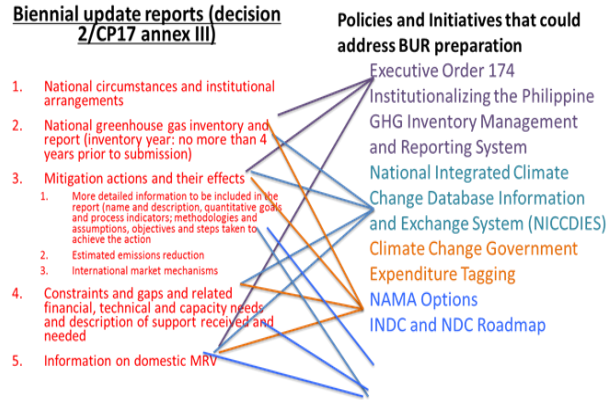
Biennial update reports (decision 2/CP17 annex III)

1. National circumstances and institutional arrangements
2. National greenhouse gas inventory and report (inventory year: no more than 4 years prior to submission)
3. Mitigation actions and their effects
   1. More detailed information to be included in the report (name and description, quantitative goals and process indicators; methodologies and assumptions, objectives and steps taken to achieve the action
   2. Estimated emissions reduction
   3. International market mechanisms
4. Constraints and gaps and related financial, technical and capacity needs and description of support received and needed
5. Information on domestic MRV

Policies and Initiatives that could address BUR preparation

Executive Order 174 Institutionalizing the Philippine GHG Inventory Management and Reporting System
National Integrated Climate Change Database Information and Exchange System (NICCDIES)
Climate Change Government Expenditure Tagging
NAMA Options
INDC and NDC Roadmap